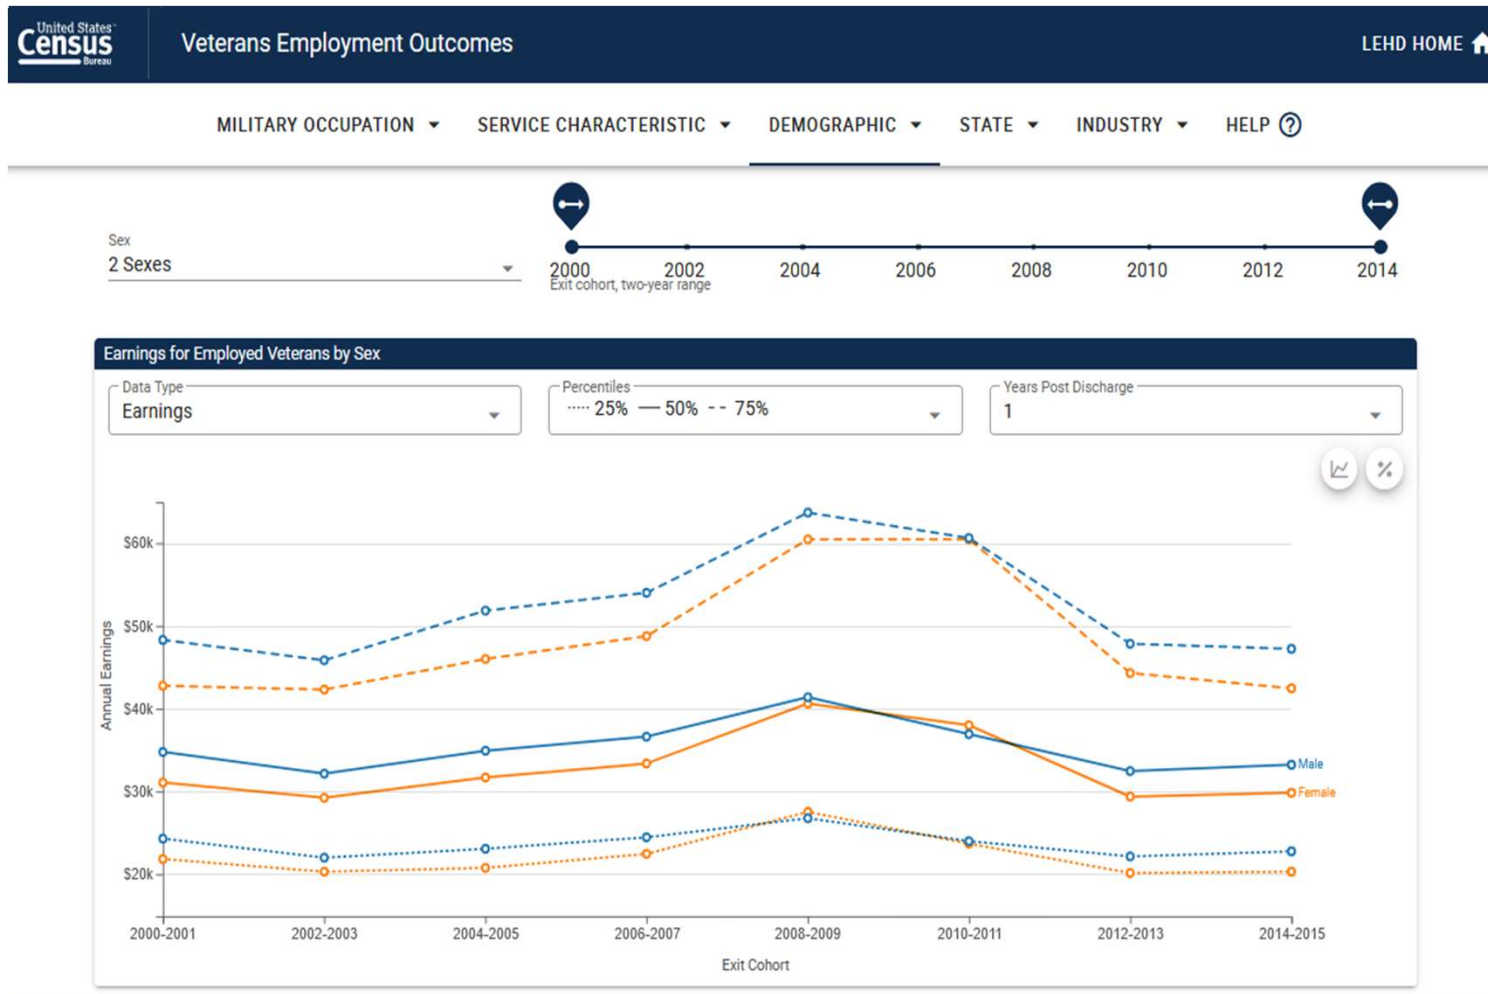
United States Census Bureau

Veterans Employment Outcomes

LEHD HOME

MILITARY OCCUPATION SERVICE CHARACTERISTIC DEMOGRAPHIC STATE INDUSTRY HELP ?

Sex
2 Sexes

2000 2002 2004 2006 2008 2010 2012 2014
Exit cohort, two-year range

Earnings for Employed Veterans by Sex

Data Type
Earnings

Percentiles
25% 50% 75%

Years Post Discharge
1

$60k
$50k
$40k
$30k
$20k

Annual Earnings

Male
Female

2000-2001 2002-2003 2004-2005 2006-2007 2008-2009 2010-2011 2012-2013 2014-2015

Exit Cohort